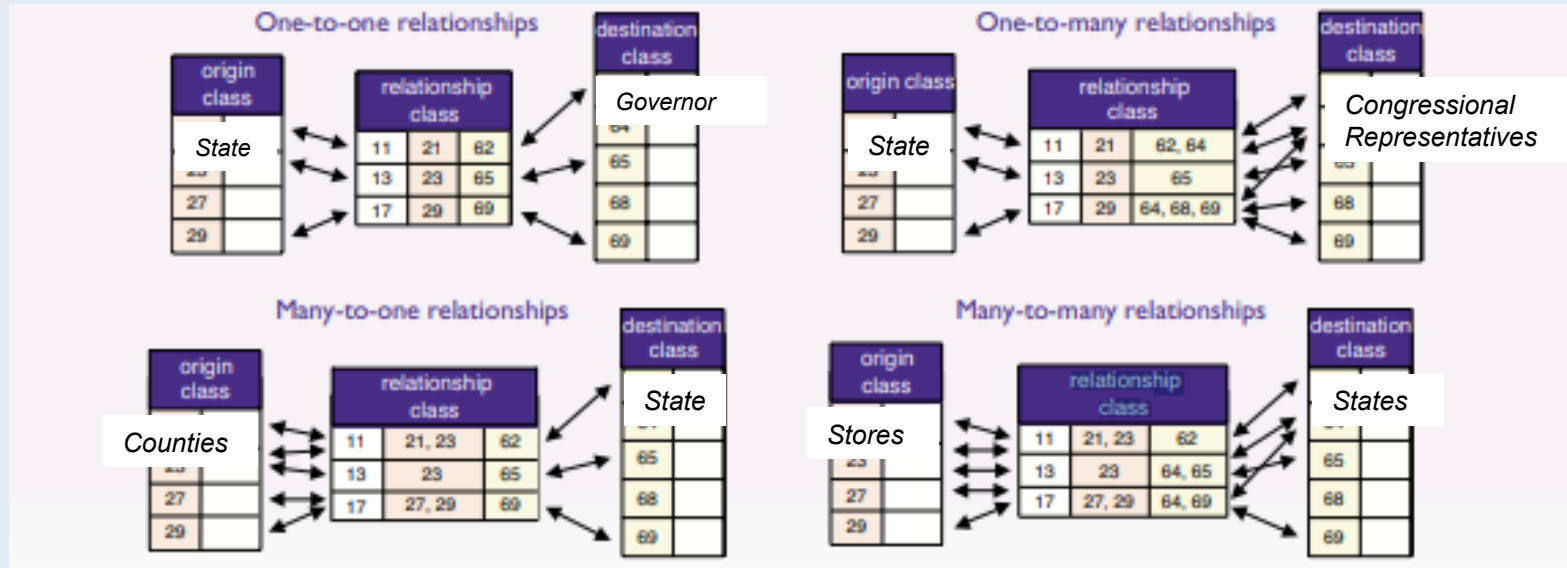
One-to-one relationships

origin class

State

| | |
|---|---|
| 23 | |
| 27 | |
| 29 | |

relationship class

| | | |
|---|---|---|
| 11 | 21 | 62 |
| 13 | 23 | 65 |
| 17 | 29 | 69 |

destination class

Governor

| | |
|---|---|
| 64 | |
| 65 | |
| 68 | |
| 69 | |

One-to-many relationships

origin class

State

| | |
|---|---|
| 23 | |
| 27 | |
| 29 | |

relationship class

| | | |
|---|---|---|
| 11 | 21 | 62, 64 |
| 13 | 23 | 65 |
| 17 | 29 | 64, 68, 69 |

destination class

Congressional Representatives

| | |
|---|---|
| 65 | |
| 68 | |
| 69 | |

Many-to-one relationships

origin class

Counties

| | |
|---|---|
| 23 | |
| 27 | |
| 29 | |

relationship class

| | | |
|---|---|---|
| 11 | 21, 23 | 62 |
| 13 | 23 | 65 |
| 17 | 27, 29 | 69 |

destination class

State

| | |
|---|---|
| 64 | |
| 65 | |
| 68 | |
| 69 | |

Many-to-many relationships

origin class

Stores

| | |
|---|---|
| 23 | |
| 27 | |
| 29 | |

relationship class

| | | |
|---|---|---|
| 11 | 21, 23 | 62 |
| 13 | 23 | 64, 65 |
| 17 | 27, 29 | 64, 69 |

destination class

States

| | |
|---|---|
| 64 | |
| 65 | |
| 68 | |
| 69 | |